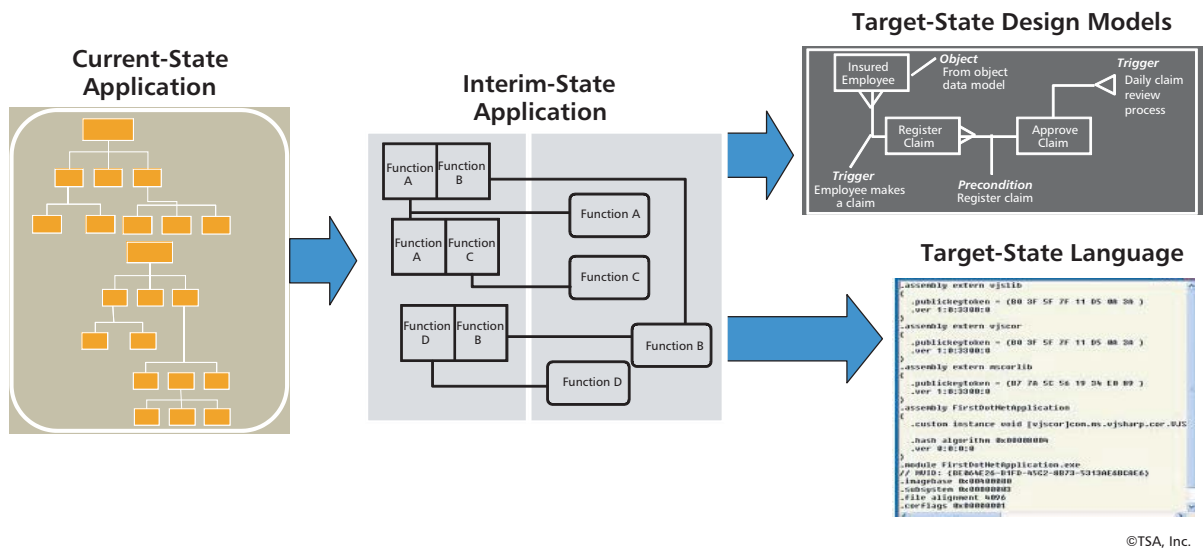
Current-State Application

Interim-State Application

Function A | Function B

Function A | Function C

Function D | Function B

Function A

Function C

Function B

Function D

Target-State Design Models

Insured Employee

Object
From object data model

Trigger
Daily claim review process

Register Claim

Approve Claim

Trigger
Employee makes a claim

Precondition
Register claim

Target-State Language

.assembly extern vjslib
{
.publickeytoken = (B0 3F 5F 7F 11 D5 0A 3A )
.ver 1:0:3300:0
}
.assembly extern vjscor
{
.publickeytoken = (B0 3F 5F 7F 11 D5 0A 3A )
.ver 1:0:3300:0
}
.assembly extern mscorlib
{
.publickeytoken = (B7 7A 5C 56 19 34 E0 89 )
.ver 1:0:3300:0
}
.assembly FirstDotNetApplication
{
.custom instance void [vjscor]com.ms.vjsharp.cor.VJS
.hash algorithm 0x00008004
.ver 0:0:0:0
}
.module FirstDotNetApplication.exe
// MVID: {BE06AE26-B1FD-45C2-8D73-5313AE6BC8E6}
.imagebase 0x00400000
.subsystem 0x00000003
.file alignment 4096
.corflags 0x00000001

©TSA, Inc.